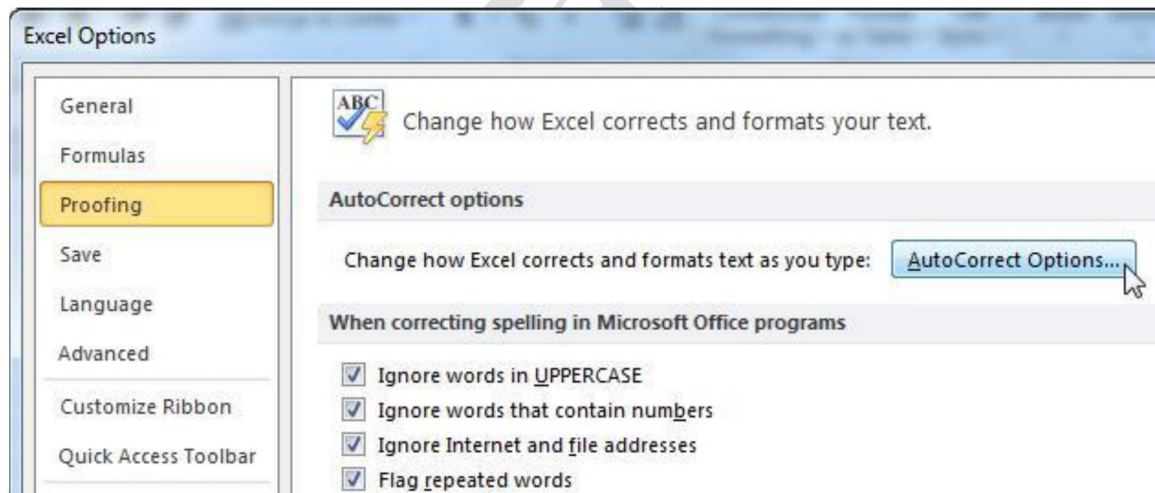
Excel Options

General
Formulas
Proofing
Save
Language
Advanced
Customize Ribbon
Quick Access Toolbar

ABC

Change how Excel corrects and formats your text.

AutoCorrect options

Change how Excel corrects and formats text as you type: AutoCorrect Options...

When correcting spelling in Microsoft Office programs

Ignore words in UPPERCASE
Ignore words that contain numbers
Ignore Internet and file addresses
Flag repeated words